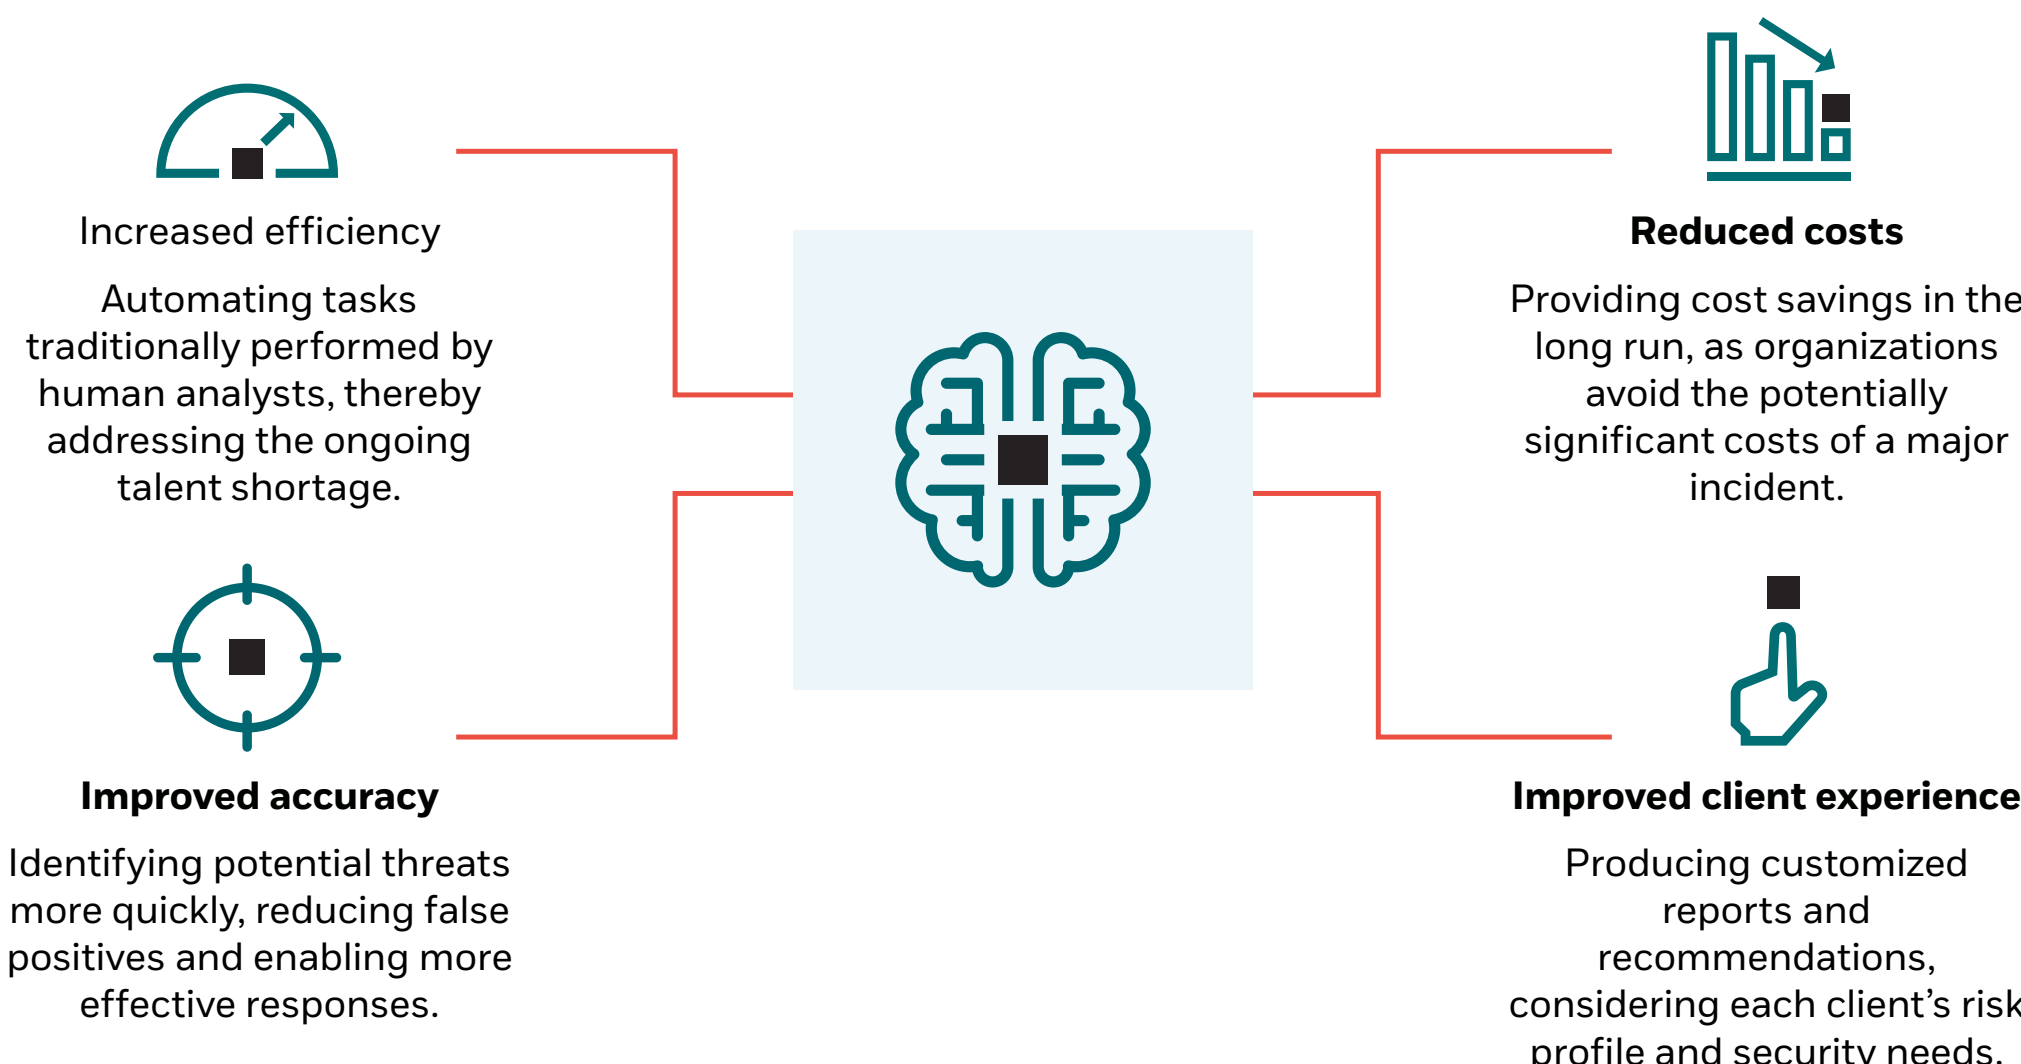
Increased efficiency

Automating tasks traditionally performed by human analysts, thereby addressing the ongoing talent shortage.

Improved accuracy

Identifying potential threats more quickly, reducing false positives and enabling more effective responses.

Reduced costs

Providing cost savings in the long run, as organizations avoid the potentially significant costs of a major incident.

Improved client experience

Producing customized reports and recommendations, considering each client's risk profile and security needs.